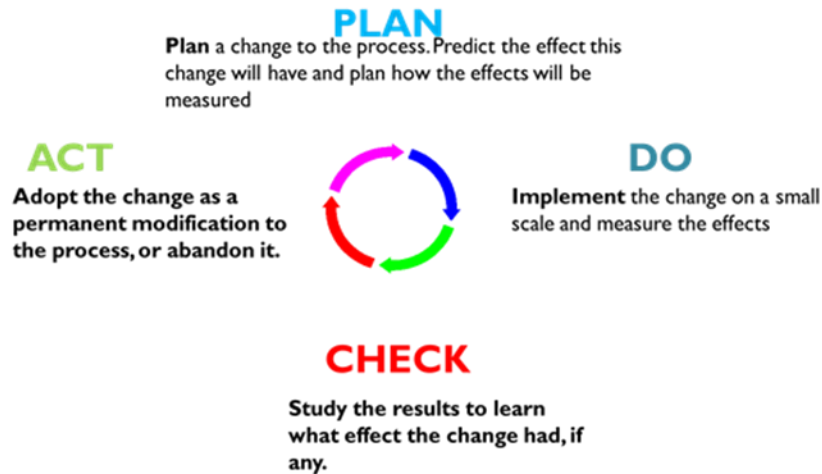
PLAN

Plan a change to the process. Predict the effect this change will have and plan how the effects will be measured

ACT

Adopt the change as a permanent modification to the process, or abandon it.

DO

Implement the change on a small scale and measure the effects

CHECK

Study the results to learn what effect the change had, if any.